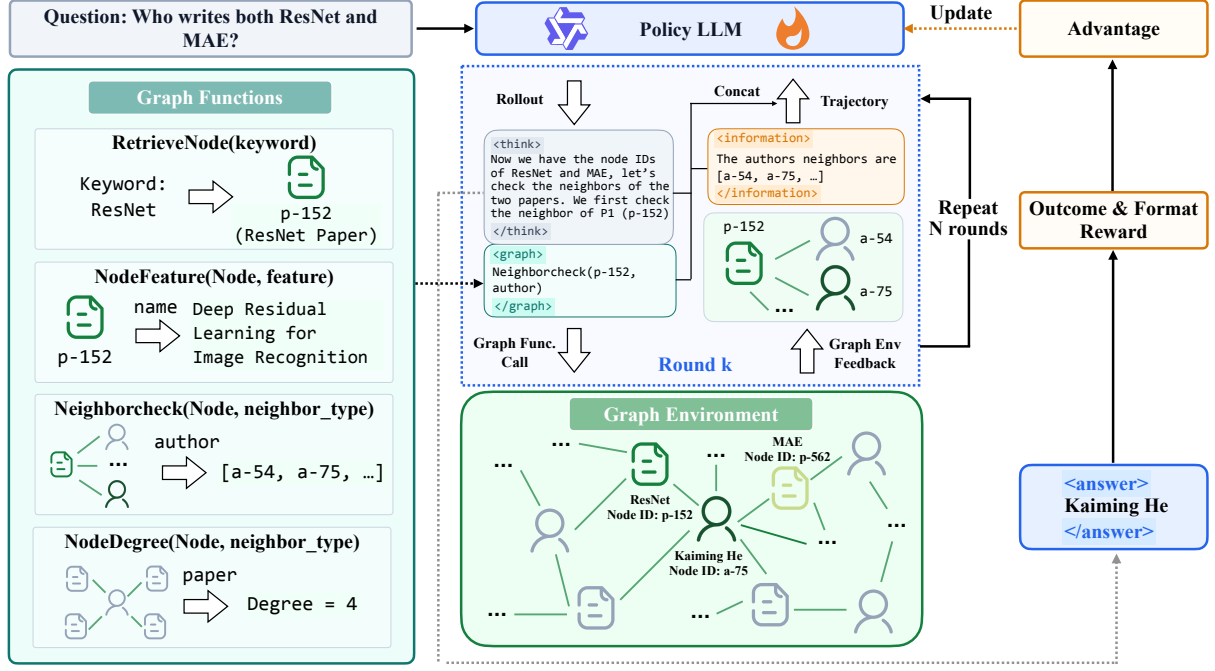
Question: Who writes both ResNet and MAE?

Policy LLM

Update

Advantage

Graph Functions

RetrieveNode(keyword)

Keyword: ResNet

p-152 (ResNet Paper)

NodeFeature(Node, feature)

p-152

name

Deep Residual Learning for Image Recognition

Neighborcheck(Node, neighbor_type)

author

[a-54, a-75, …]

NodeDegree(Node, neighbor_type)

paper

Degree = 4

Rollout

Concat

Trajectory

<think>
Now we have the node IDs of ResNet and MAE, let's check the neighbors of the two papers. We first check the neighbor of P1 (p-152)
</think>

<graph>
Neighborcheck(p-152, author)
</graph>

<information>
The authors neighbors are [a-54, a-75, …]
</information>

p-152

a-54

a-75

…

Graph Func. Call

Round k

Graph Env Feedback

Repeat N rounds

Outcome & Format Reward

Graph Environment

…

…

…

ResNet
Node ID: p-152

MAE
Node ID: p-562

Kaiming He
Node ID: a-75

…

…

…

…

<answer>
Kaiming He
</answer>